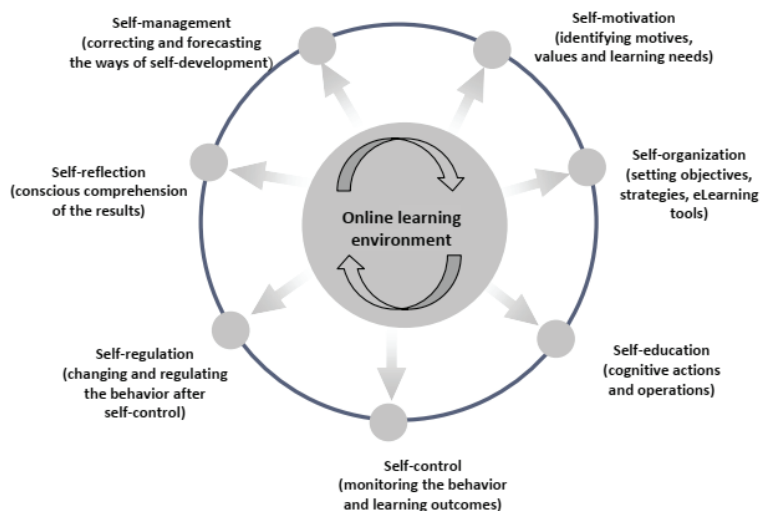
Self-management (correcting and forecasting the ways of self-development)

Self-motivation (identifying motives, values and learning needs)

Self-reflection (conscious comprehension of the results)

Online learning environment

Self-organization (setting objectives, strategies, eLearning tools)

Self-regulation (changing and regulating the behavior after self-control)

Self-education (cognitive actions and operations)

Self-control (monitoring the behavior and learning outcomes)